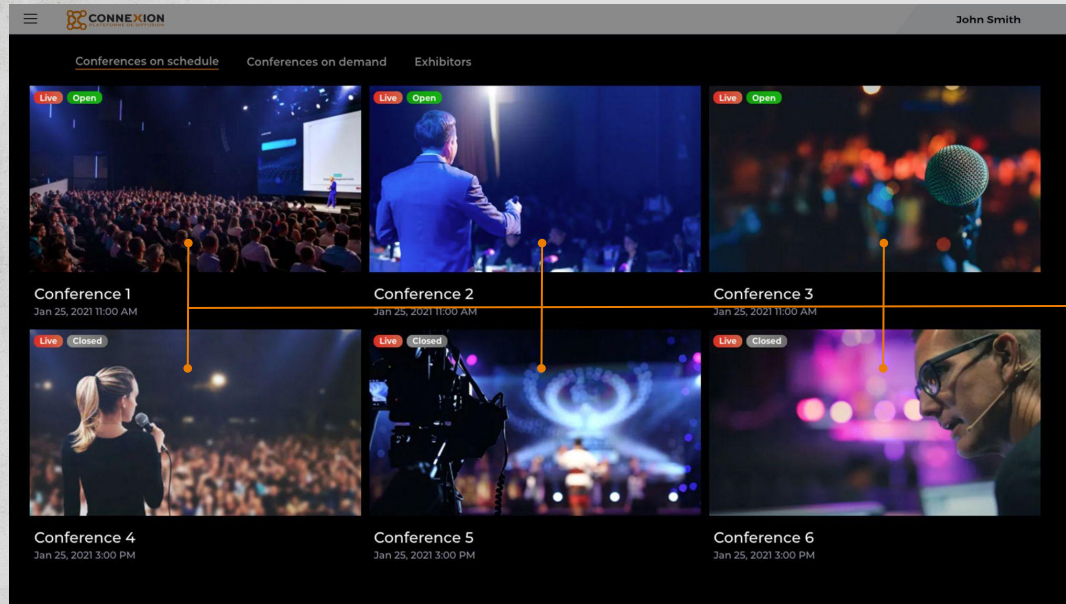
CONNEXION

John Smith

Conferences on schedule Conferences on demand Exhibitors

Live Open

Conference 1
Jan 25, 2021 11:00 AM

Live Open

Conference 2
Jan 25, 2021 11:00 AM

Live Open

Conference 3
Jan 25, 2021 11:00 AM

Live Closed

Conference 4
Jan 25, 2021 3:00 PM

Live Closed

Conference 5
Jan 25, 2021 3:00 PM

Live Closed

Conference 6
Jan 25, 2021 3:00 PM